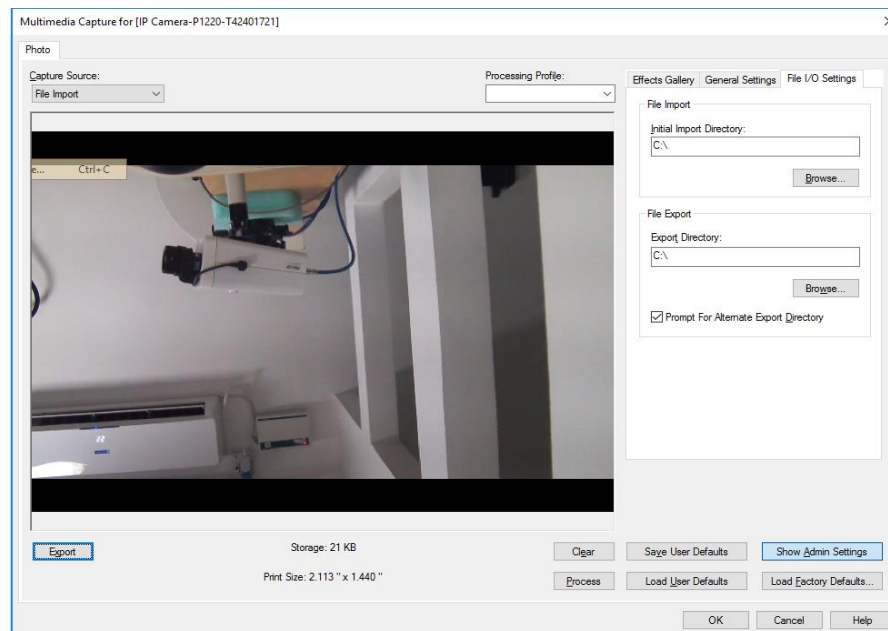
Multimedia Capture for [IP Camera-P1220-T42401721]

Photo

Capture Source:
File Import

Processing Profile:

e... Ctrl+C

Effects Gallery | General Settings | File I/O Settings

File Import
Initial Import Directory:
C:\
Browse...

File Export
Export Directory:
C:\
Browse...
Prompt For Alternate Export Directory

Export
Storage: 21 KB
Print Size: 2.113 " x 1.440 "
Clear
Process
Save User Defaults
Load User Defaults
Show Admin Settings
Load Factory Defaults...

OK
Cancel
Help